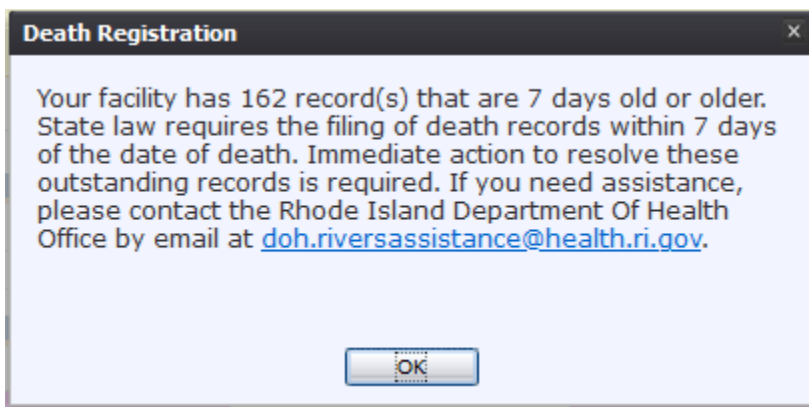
Death Registration

×

Your facility has 162 record(s) that are 7 days old or older. State law requires the filing of death records within 7 days of the date of death. Immediate action to resolve these outstanding records is required. If you need assistance, please contact the Rhode Island Department Of Health Office by email at doh.riversassistance@health.ri.gov.

OK